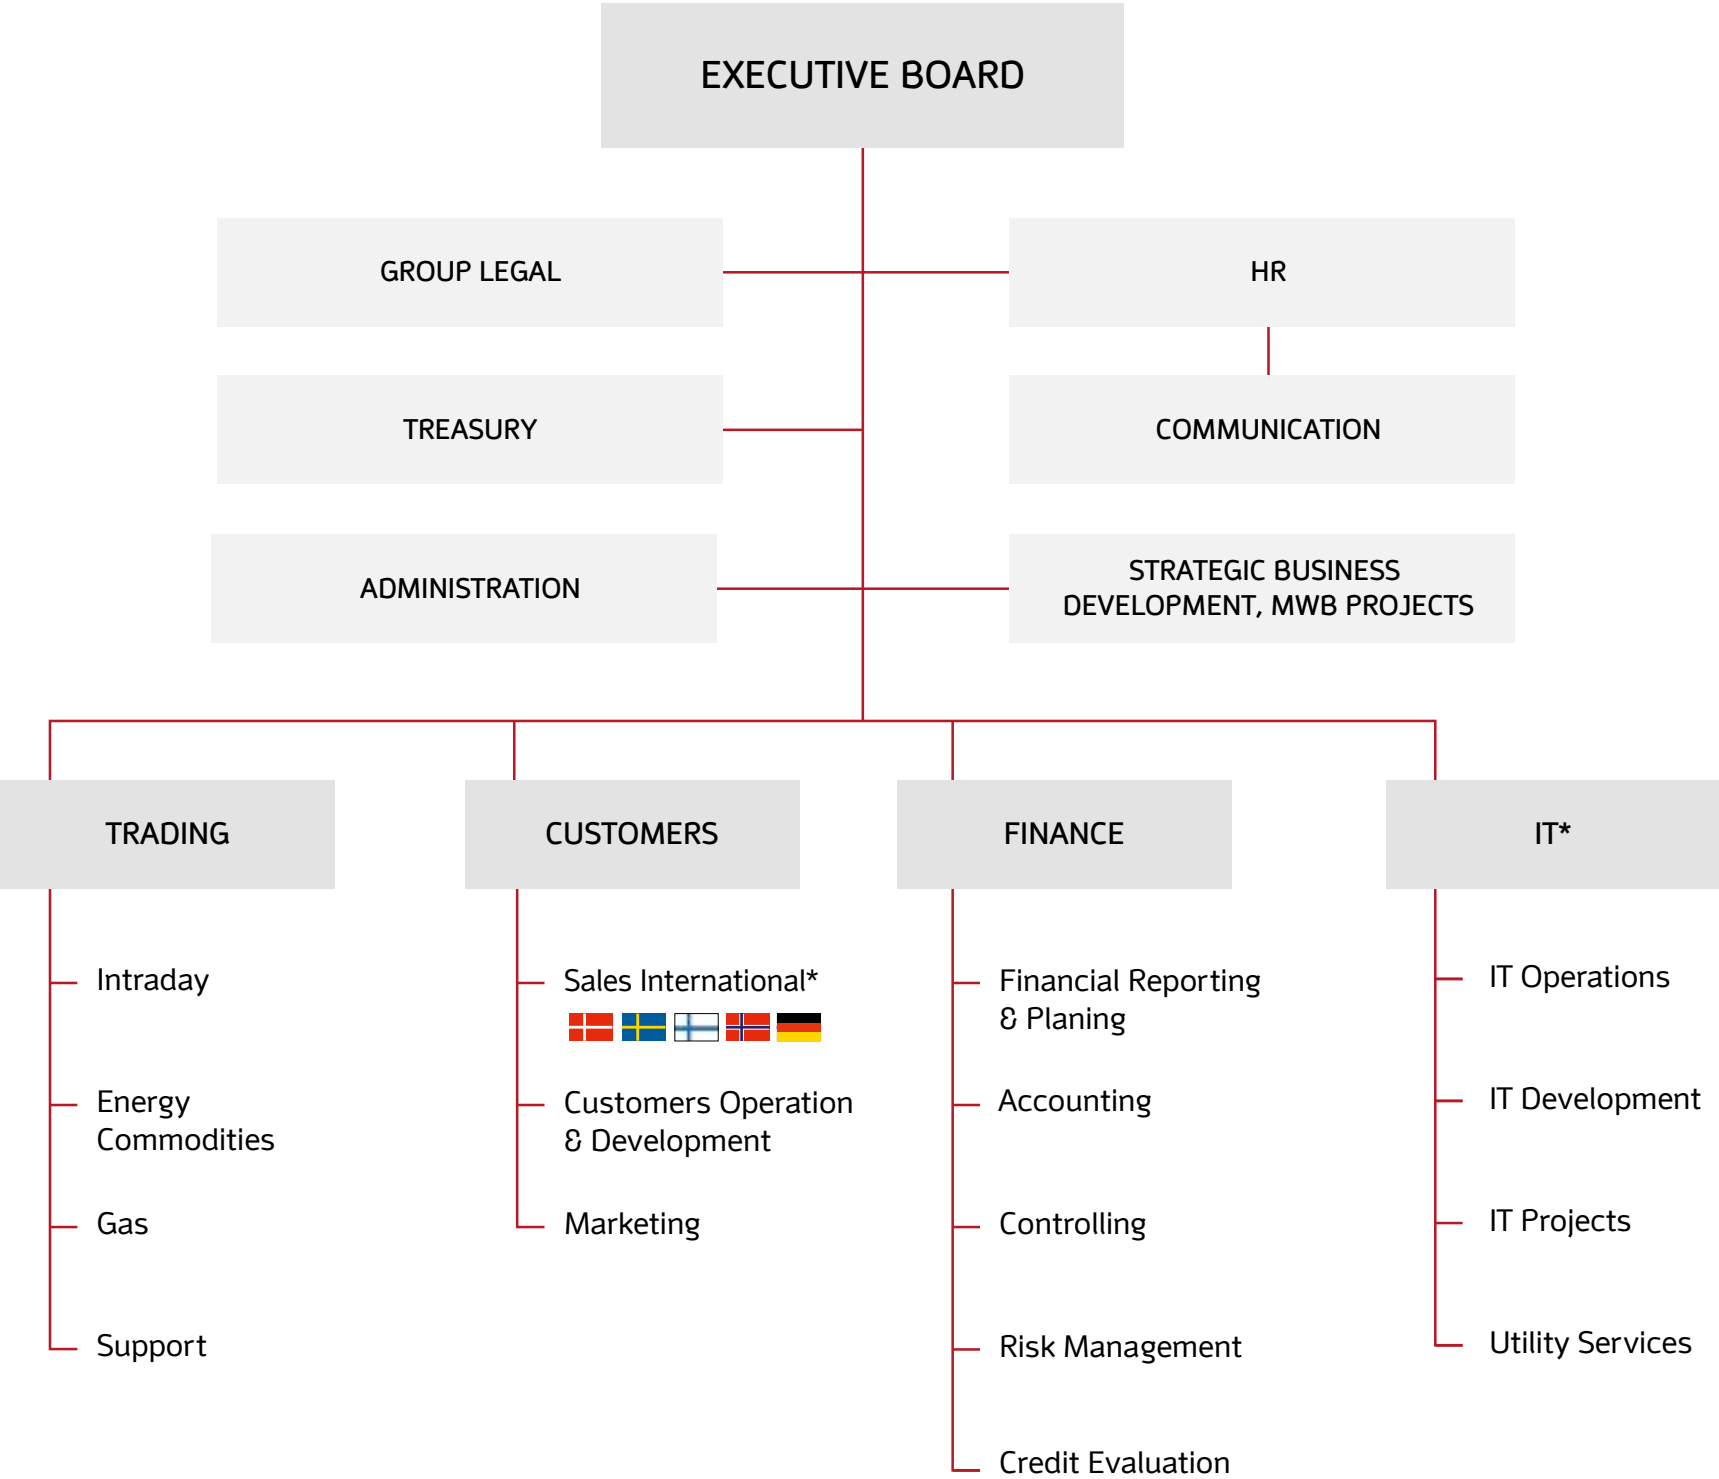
EXECUTIVE BOARD

GROUP LEGAL

HR

TREASURY

COMMUNICATION

ADMINISTRATION

STRATEGIC BUSINESS DEVELOPMENT, MWB PROJECTS

TRADING

Intraday

Energy Commodities

Gas

Support

CUSTOMERS

Sales International*

Customers Operation & Development

Marketing

FINANCE

Financial Reporting & Planing

Accounting

Controlling

Risk Management

Credit Evaluation

IT*

IT Operations

IT Development

IT Projects

Utility Services